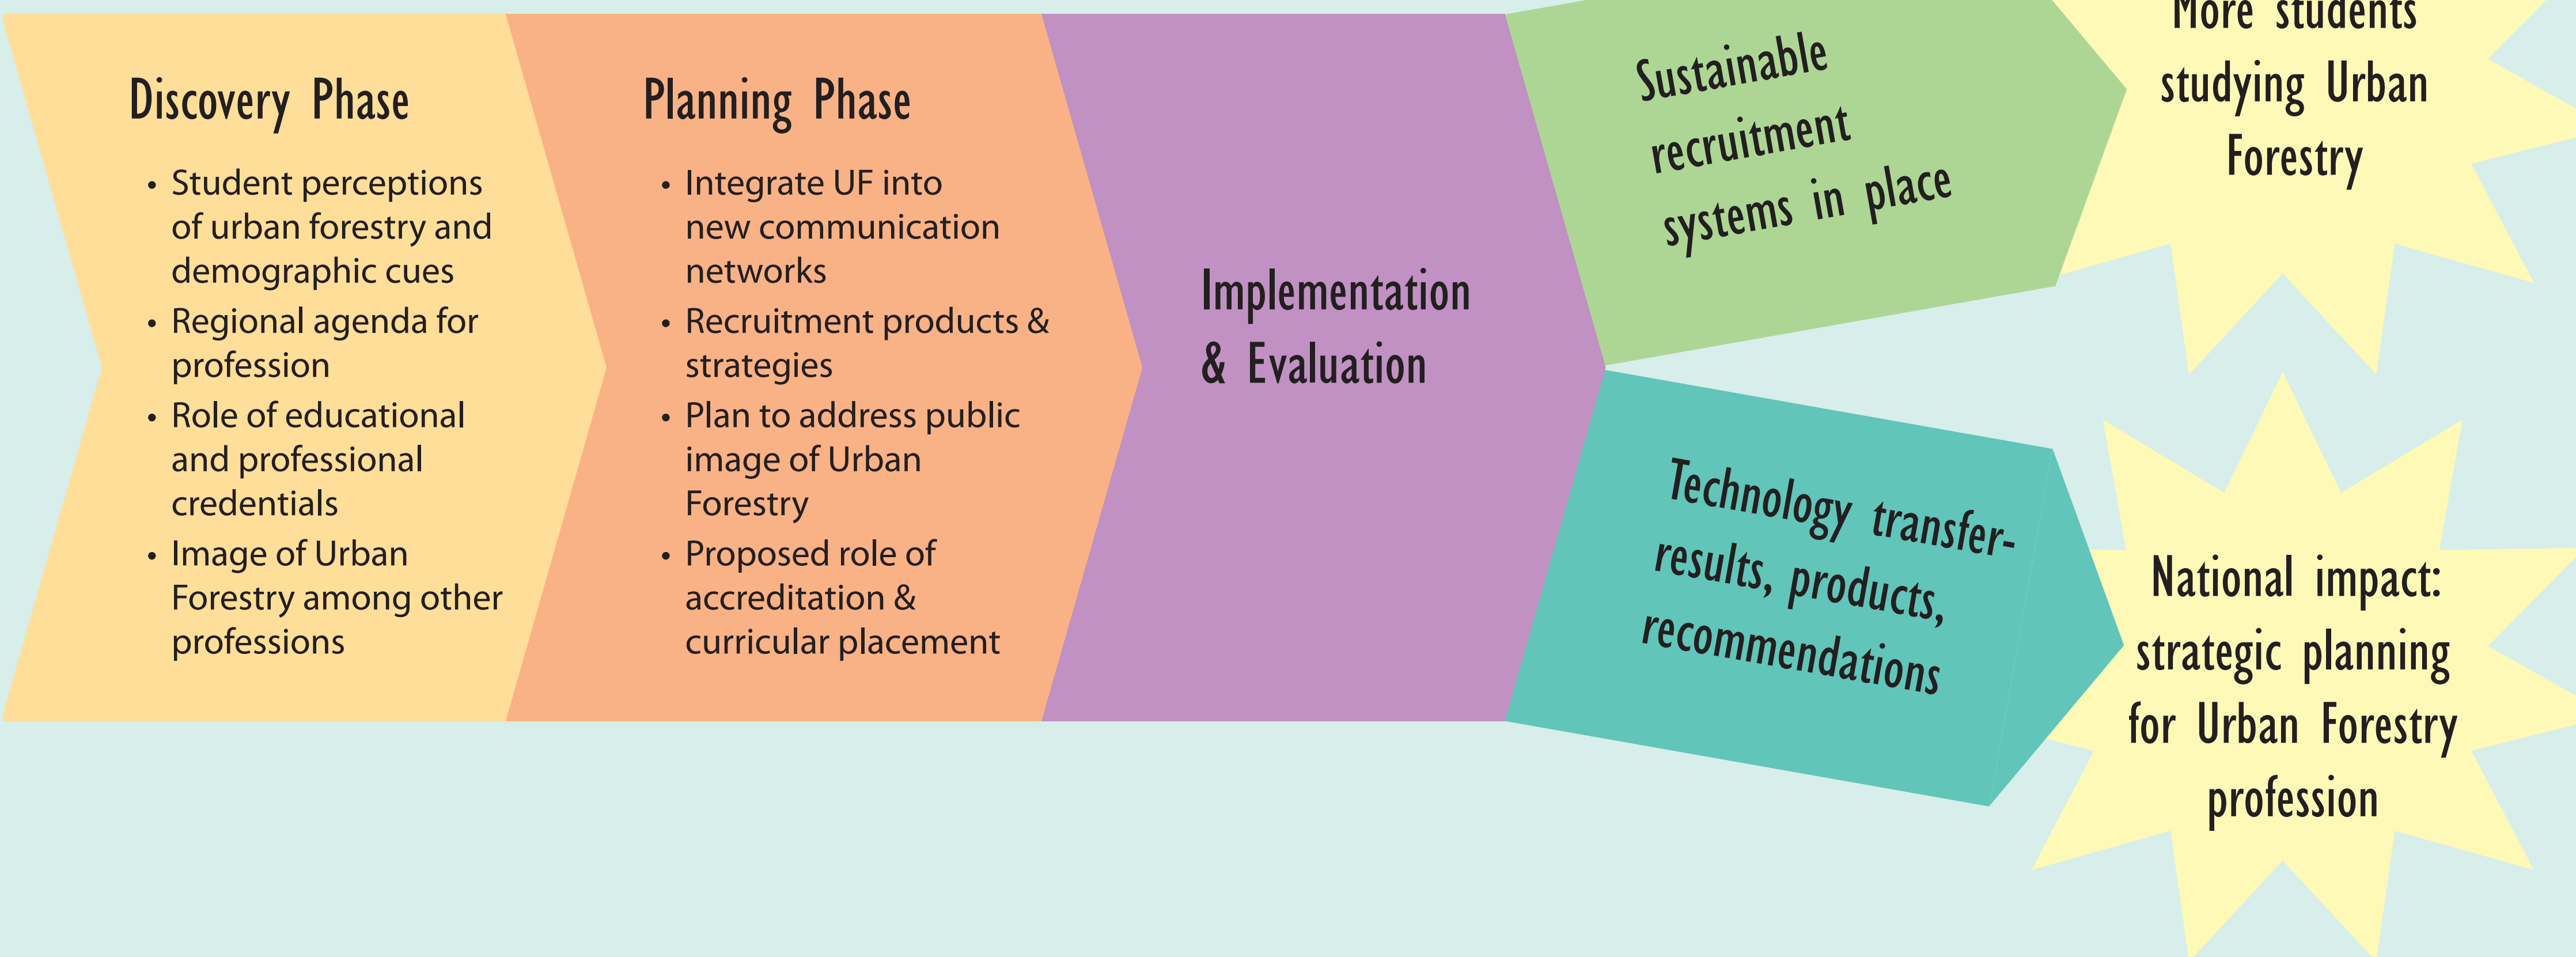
Discovery Phase

• Student perceptions of urban forestry and demographic cues
• Regional agenda for profession
• Role of educational and professional credentials
• Image of Urban Forestry among other professions

Planning Phase

• Integrate UF into new communication networks
• Recruitment products & strategies
• Plan to address public image of Urban Forestry
• Proposed role of accreditation & curricular placement

Implementation & Evaluation

Sustainable recruitment systems in place

More students studying Urban Forestry

Technology transfer-results, products, recommendations

National impact: strategic planning for Urban Forestry profession